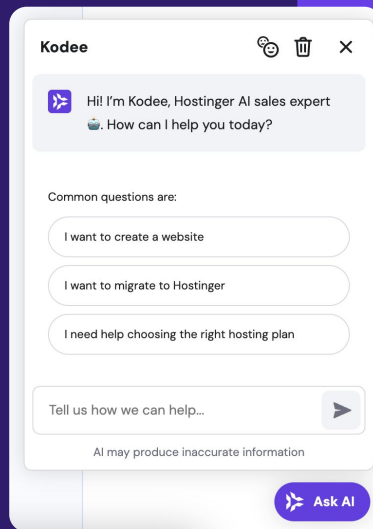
Kodee

Hi! I'm Kodee, Hostinger AI sales expert 🤖. How can I help you today?

Common questions are:

I want to create a website

I want to migrate to Hostinger

I need help choosing the right hosting plan

Tell us how we can help...

AI may produce inaccurate information

Ask AI